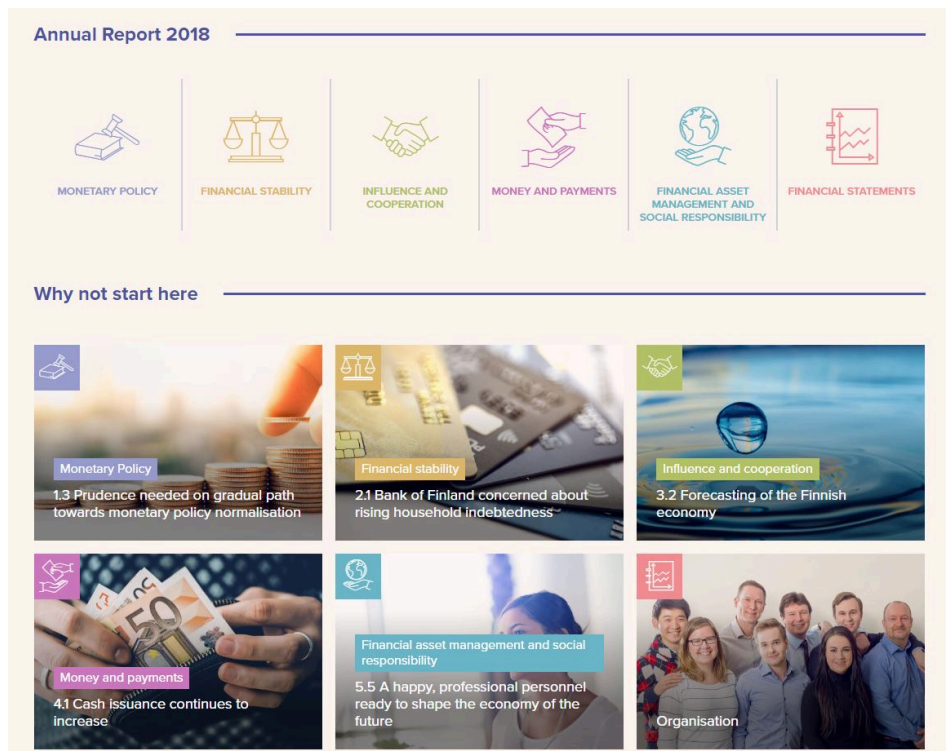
Annual Report 2018

MONETARY POLICY

FINANCIAL STABILITY

INFLUENCE AND COOPERATION

MONEY AND PAYMENTS

FINANCIAL ASSET MANAGEMENT AND SOCIAL RESPONSIBILITY

FINANCIAL STATEMENTS

Why not start here

Monetary Policy

1.3 Prudence needed on gradual path towards monetary policy normalisation

Financial stability

2.1 Bank of Finland concerned about rising household indebtedness

Influence and cooperation

3.2 Forecasting of the Finnish economy

Money and payments

4.1 Cash issuance continues to increase

Financial asset management and social responsibility

5.5 A happy, professional personnel ready to shape the economy of the future

Organisation